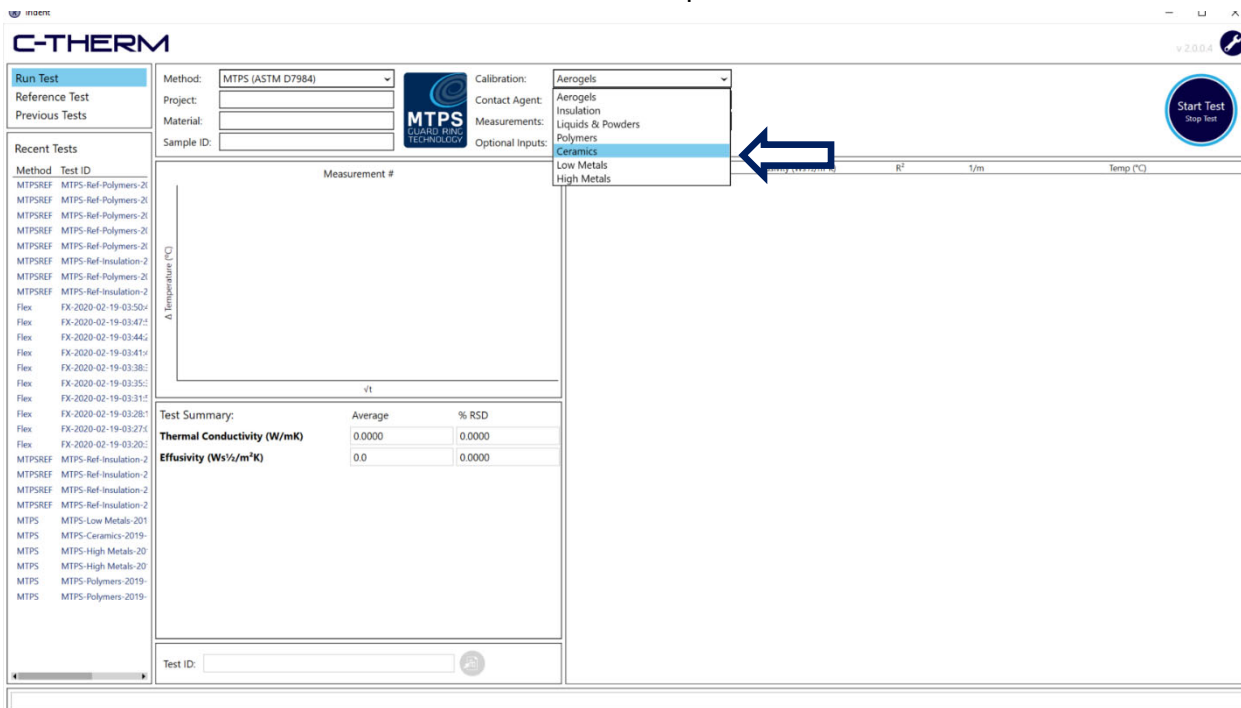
Indent

C-THERM

v 2.0.0.4

Run Test
Reference Test
Previous Tests

Recent Tests

| Method | Test ID |
|---|---|
| MTPSREF | MTPS-Ref-Polymers-2( |
| MTPSREF | MTPS-Ref-Polymers-2( |
| MTPSREF | MTPS-Ref-Polymers-2( |
| MTPSREF | MTPS-Ref-Polymers-2( |
| MTPSREF | MTPS-Ref-Polymers-2( |
| MTPSREF | MTPS-Ref-Insulation-2 |
| MTPSREF | MTPS-Ref-Polymers-2( |
| MTPSREF | MTPS-Ref-Insulation-2 |
| Flex | FX-2020-02-19-03:50: |
| Flex | FX-2020-02-19-03:47: |
| Flex | FX-2020-02-19-03:44: |
| Flex | FX-2020-02-19-03:41: |
| Flex | FX-2020-02-19-03:38: |
| Flex | FX-2020-02-19-03:35: |
| Flex | FX-2020-02-19-03:31: |
| Flex | FX-2020-02-19-03:28: |
| Flex | FX-2020-02-19-03:27: |
| Flex | FX-2020-02-19-03:20: |
| MTPSREF | MTPS-Ref-Insulation-2 |
| MTPSREF | MTPS-Ref-Insulation-2 |
| MTPSREF | MTPS-Ref-Insulation-2 |
| MTPSREF | MTPS-Ref-Insulation-2 |
| MTPS | MTPS-Low Metals-201 |
| MTPS | MTPS-Ceramics-2019- |
| MTPS | MTPS-High Metals-20 |
| MTPS | MTPS-High Metals-20 |
| MTPS | MTPS-Polymers-2019- |
| MTPS | MTPS-Polymers-2019- |

Method: MTPS (ASTM D7984)
Project:
Material:
Sample ID:

MTPS GUARD RING TECHNOLOGY

Calibration: Aerogels
Contact Agent:
Measurements:
Optional Inputs:

Aerogels
Insulation
Liquids & Powders
Polymers
Ceramics
Low Metals
High Metals

Start Test
Stop Test

R²  1/m  Temp (°C)

Measurement #
Δ Temperature (°C)
√t

| Test Summary: | Average | % RSD |
|---|---|---|
| Thermal Conductivity (W/mK) | 0.0000 | 0.0000 |
| Effusivity (Ws½/m²K) | 0.0 | 0.0000 |

Test ID: